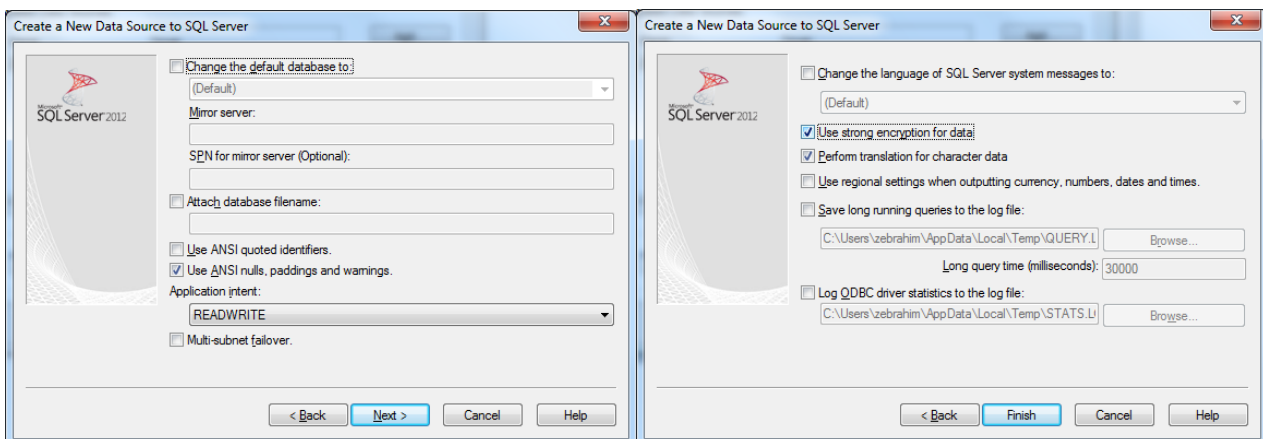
Create a New Data Source to SQL Server

Microsoft SQL Server 2012

Change the default database to:

(Default)

Mirror server:

SPN for mirror server (Optional):

Attach database filename:

Use ANSI quoted identifiers.

Use ANSI nulls, paddings and warnings.

Application intent:

READWRITE

Multi-subnet failover.

< Back | Next > | Cancel | Help

Create a New Data Source to SQL Server

Microsoft SQL Server 2012

Change the language of SQL Server system messages to:

(Default)

Use strong encryption for data

Perform translation for character data

Use regional settings when outputting currency, numbers, dates and times.

Save long running queries to the log file:

C:\Users\zebrahim\AppData\Local\Temp\QUERY.L | Browse...

Long query time (milliseconds): 30000

Log ODBC driver statistics to the log file:

C:\Users\zebrahim\AppData\Local\Temp\STATS.L | Browse...

< Back | Finish | Cancel | Help